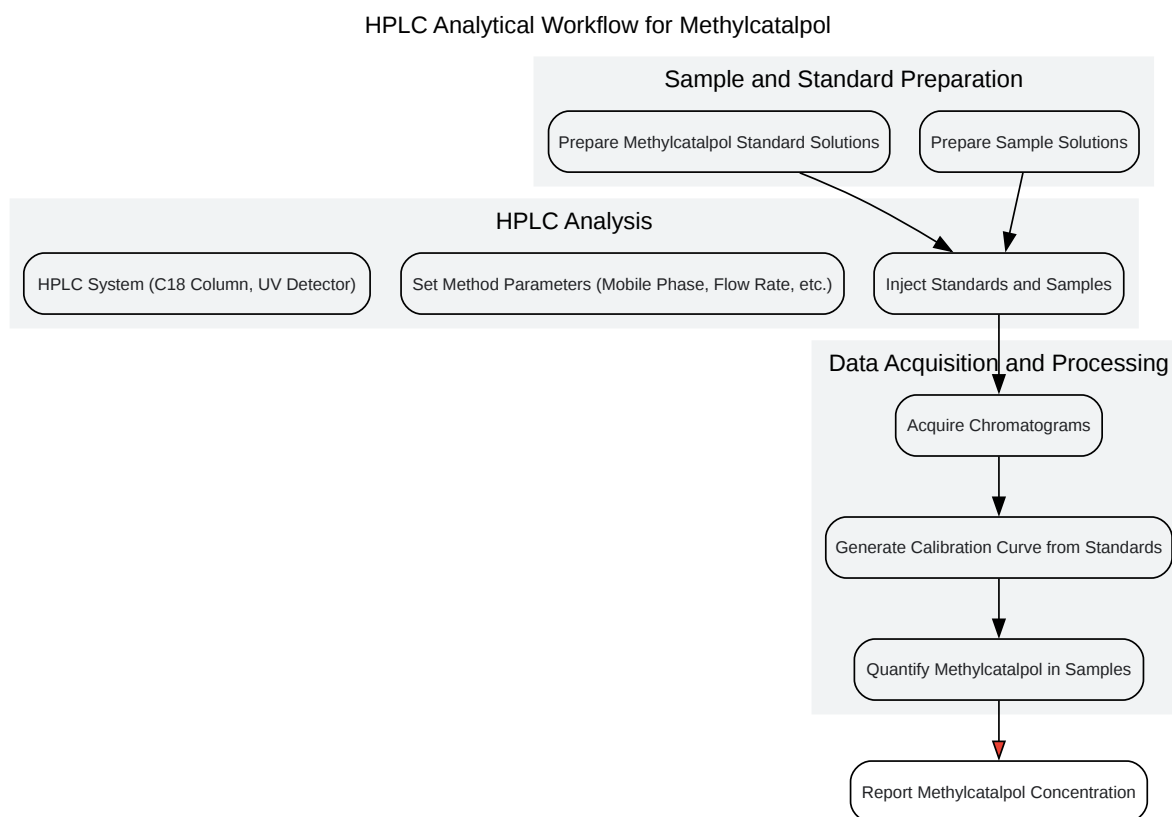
HPLC Analytical Workflow for Methylcatalpol

Sample and Standard Preparation

Prepare Methylcatalpol Standard Solutions

Prepare Sample Solutions

HPLC Analysis

HPLC System (C18 Column, UV Detector)

Set Method Parameters (Mobile Phase, Flow Rate, etc.)

Inject Standards and Samples

Data Acquisition and Processing

Acquire Chromatograms

Generate Calibration Curve from Standards

Quantify Methylcatalpol in Samples

Report Methylcatalpol Concentration